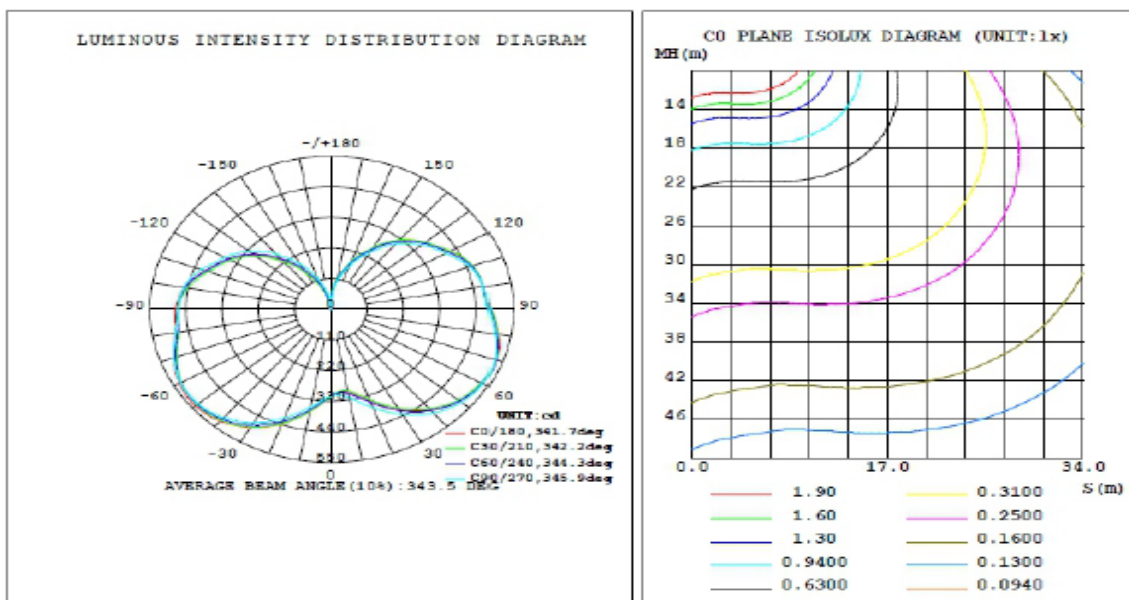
LUMINOUS INTENSITY DISTRIBUTION DIAGRAM

-/+180
-150
150
-120
120
-90
90
-60
60
-30
30
0
110
220
330
440
550

UNIT:cd
C0/180,341.7deg
C30/210,342.2deg
C60/240,344.3deg
C90/270,345.9deg

AVERAGE BEAM ANGLE(10%):343.5 DEG

C0 PLANE ISOLUX DIAGRAM (UNIT:lx)
MH(m)
14
18
22
26
30
34
38
42
46
0.0
17.0
34.0
S(m)

| | |
|---|---|
| 1.90 | 0.3100 |
| 1.60 | 0.2500 |
| 1.30 | 0.1600 |
| 0.9400 | 0.1300 |
| 0.6300 | 0.0940 |